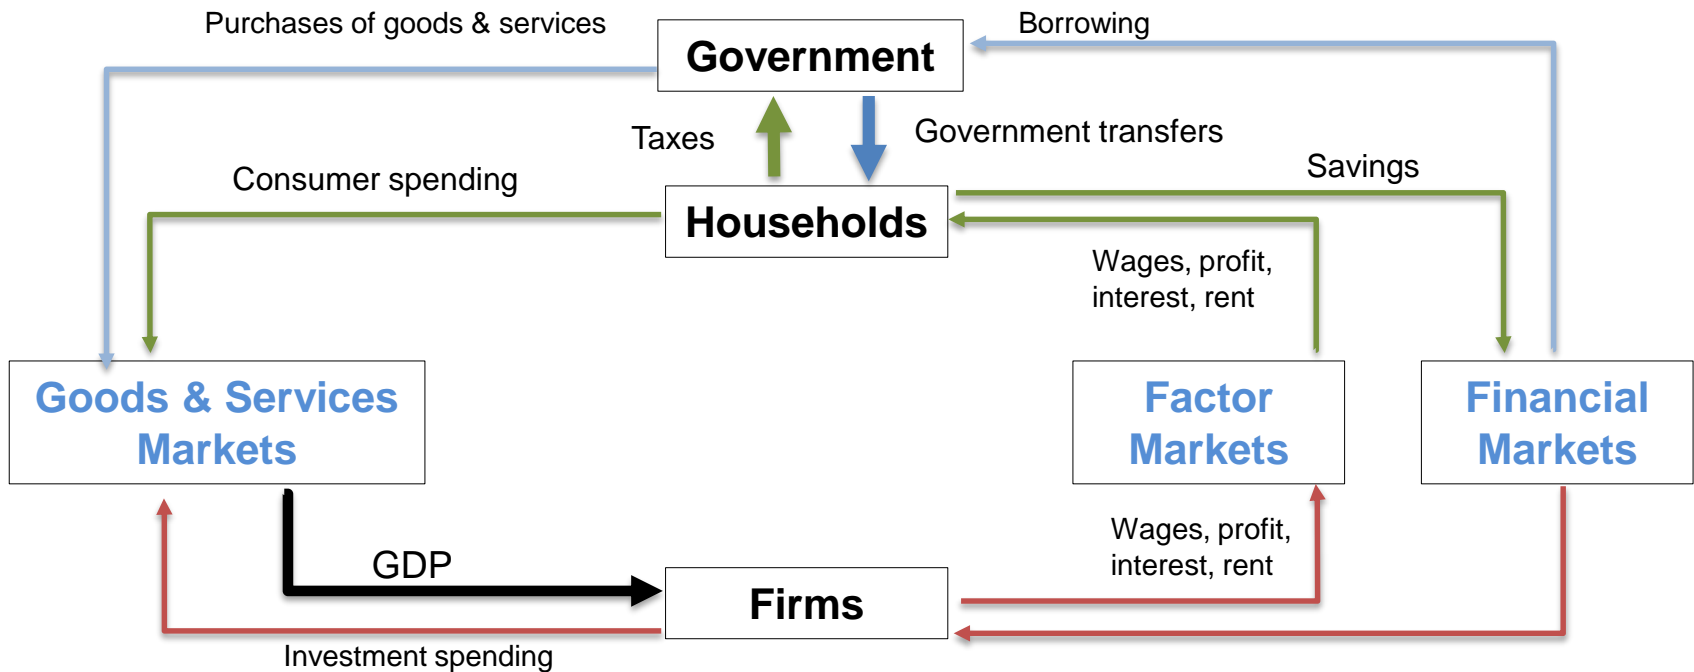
Purchases of goods & services

Government

Borrowing

Taxes

Government transfers

Savings

Consumer spending

Households

Wages, profit, interest, rent

Goods & Services Markets

Factor Markets

Financial Markets

Wages, profit, interest, rent

GDP

Firms

Investment spending